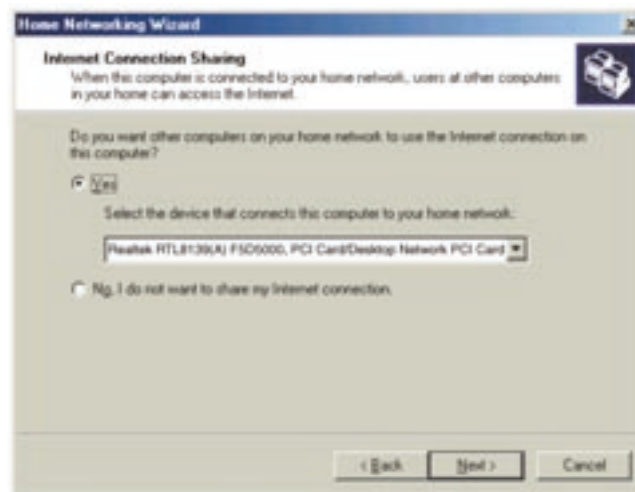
Home Networking Wizard

Internet Connection Sharing
When this computer is connected to your home network, users at other computers in your home can access the Internet.

Do you want other computers on your home network to use the Internet connection on this computer?

Yes

Select the device that connects this computer to your home network.

Realtek RTL8139(A) F5D5000, PCI Card/Desktop Network PCI Card

No, I do not want to share my Internet connection.

< Back Next > Cancel